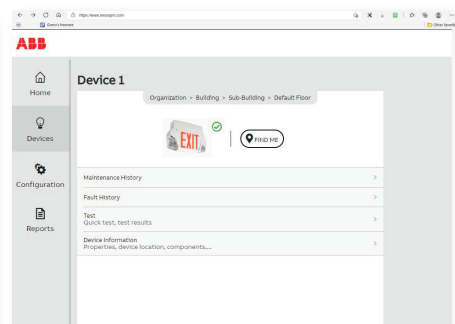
https://www.nexosspr.com
Other favorites

ABB

Home

Devices

Configuration

Reports

Device 1

Organization > Building > Sub-Building > Default Floor

EXIT

FIND ME

Maintenance History >

Fault History >

Test
Quick test, test results >

Device Information
Properties, device location, components,... >